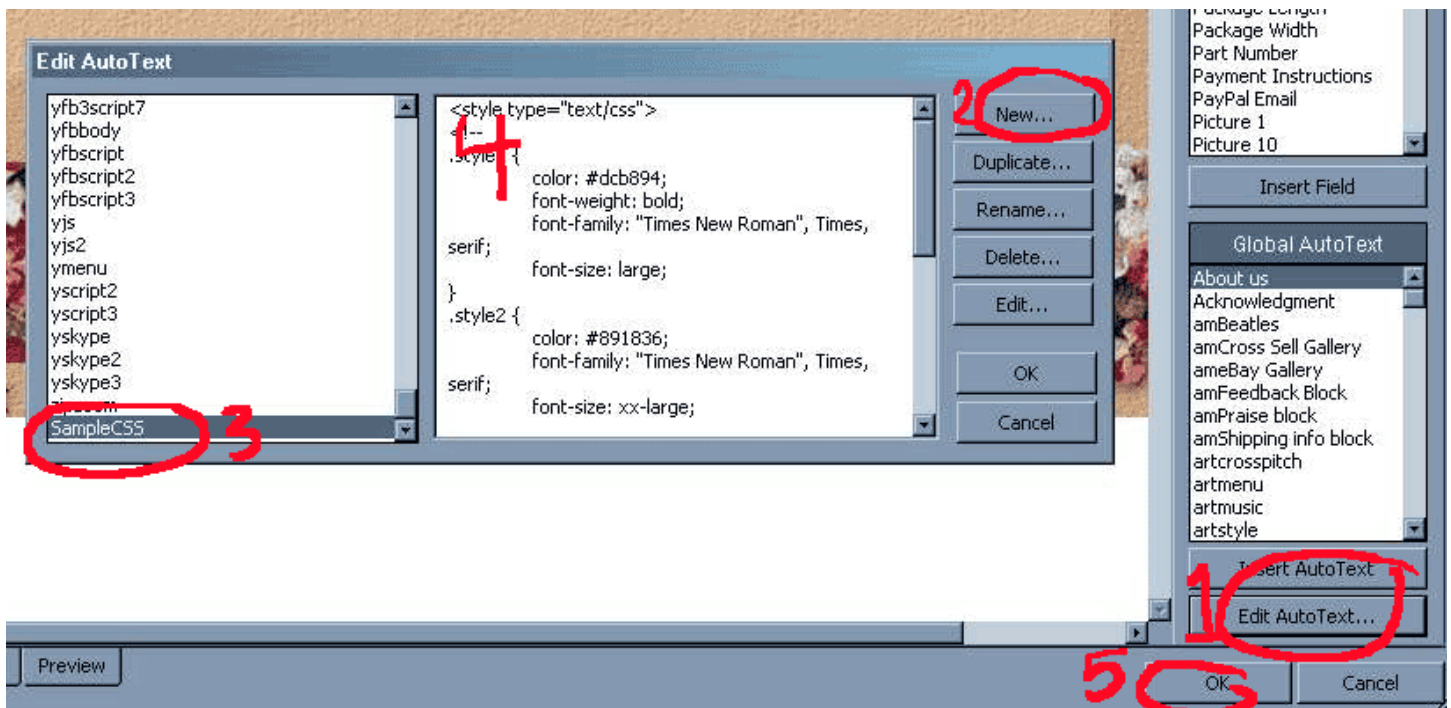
Edit AutoText

yfb3script7
yfbbody
yfbscript
yfbscript2
yfbscript3
yjs
yjs2
ymenu
yscript2
yscript3
yskype
yskype2
yskype3
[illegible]
SampleCSS

<style type="text/css">
<!--
.style1 {
color: #dcb894;
font-weight: bold;
font-family: "Times New Roman", Times, serif;
font-size: large;
}
.style2 {
color: #891836;
font-family: "Times New Roman", Times, serif;
font-size: xx-large;

New...
Duplicate...
Rename...
Delete...
Edit...
OK
Cancel

Package Length
Package Width
Part Number
Payment Instructions
PayPal Email
Picture 1
Picture 10

Insert Field

Global AutoText
About us
Acknowledgment
amBeatles
amCross Sell Gallery
ameBay Gallery
amFeedback Block
amPraise block
amShipping info block
artcrosspitch
artmenu
artmusic
artstyle

Insert AutoText
Edit AutoText...

Preview

OK
Cancel

1
2
3
4
5